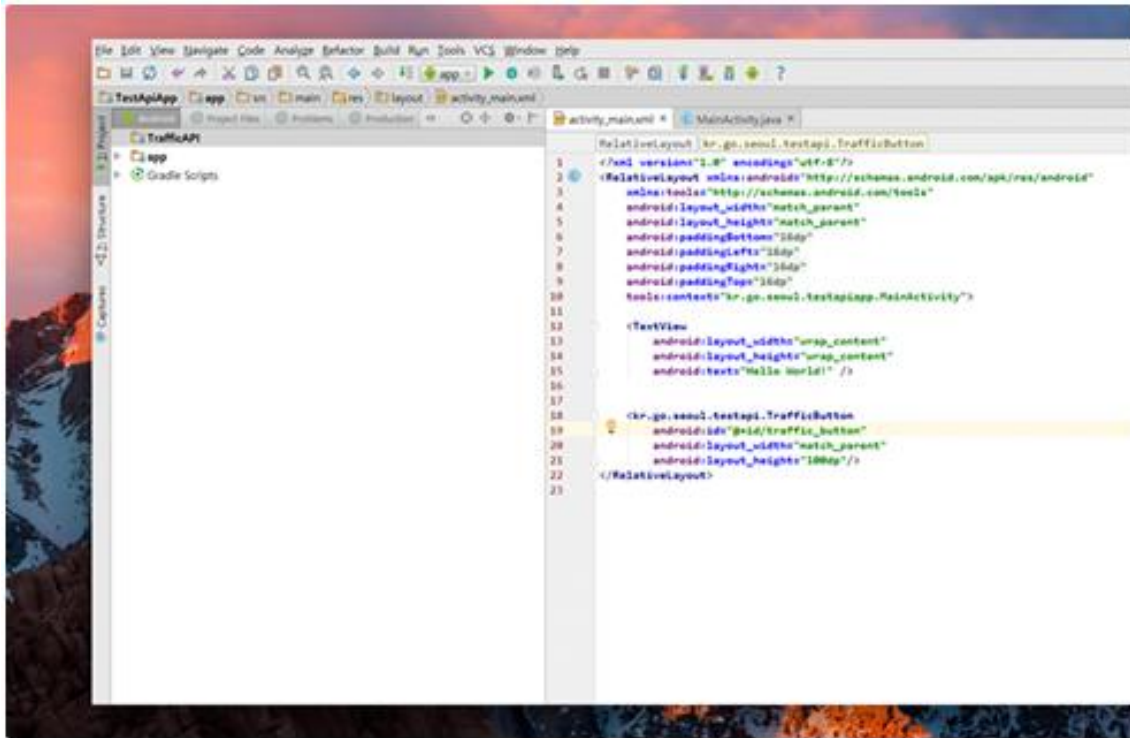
File Edit View Navigate Code Analyze Refactor Build Run Tools VCS Window Help

app

TestApiApp app src main res layout activity_main.xml

Android Project Files Problems Production

1: Project

TrafficAPI

app

Gradle Scripts

Z: Structure

Captures

activity_main.xml × MainActivity.java ×

RelativeLayout kr.go.seoul.testapi.TrafficButton

1 <?xml version="1.0" encoding="utf-8"?>
2 <RelativeLayout xmlns:android="http://schemas.android.com/apk/res/android"
3 xmlns:tools="http://schemas.android.com/tools"
4 android:layout_width="match_parent"
5 android:layout_height="match_parent"
6 android:paddingBottom="16dp"
7 android:paddingLeft="16dp"
8 android:paddingRight="16dp"
9 android:paddingTop="16dp"
10 tools:context="kr.go.seoul.testapiapp.MainActivity">
11
12 <TextView
13 android:layout_width="wrap_content"
14 android:layout_height="wrap_content"
15 android:text="Hello World!" />
16
17
18 <kr.go.seoul.testapi.TrafficButton
19 android:id="@+id/traffic_button"
20 android:layout_width="match_parent"
21 android:layout_height="100dp"/>
22 </RelativeLayout>
23